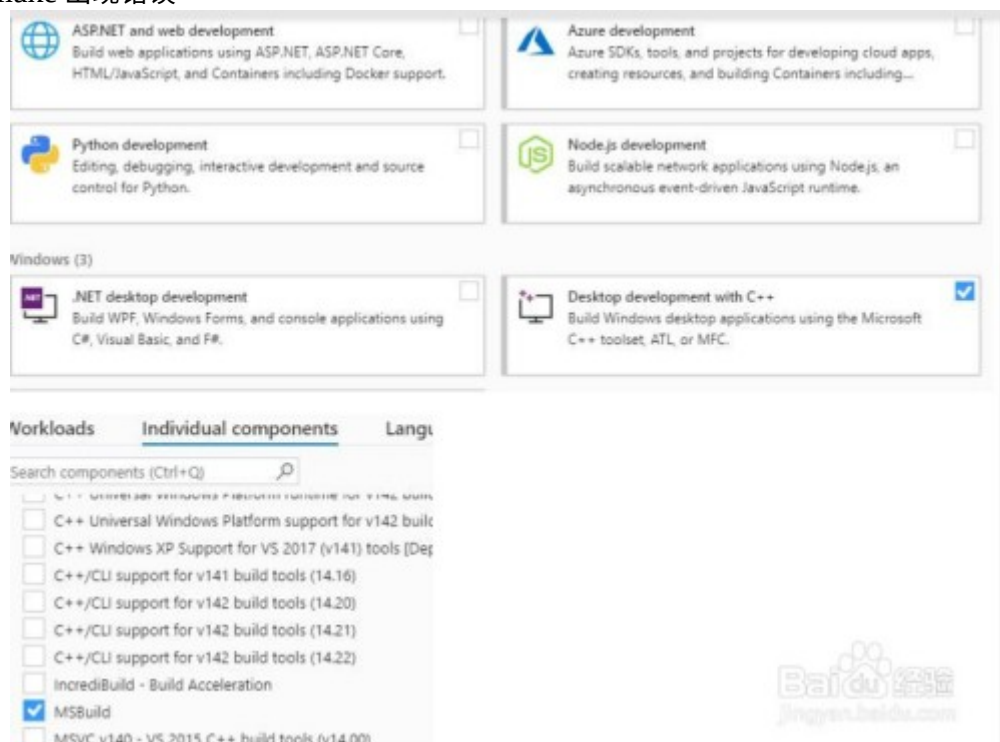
ASP.NET and web development
Build web applications using ASP.NET, ASP.NET Core, HTML/JavaScript, and Containers including Docker support.

Azure development
Azure SDKs, tools, and projects for developing cloud apps, creating resources, and building Containers including...

Python development
Editing, debugging, interactive development and source control for Python.

Node.js development
Build scalable network applications using Node.js, an asynchronous event-driven JavaScript runtime.

Windows (3)

.NET desktop development
Build WPF, Windows Forms, and console applications using C#, Visual Basic, and F#.

Desktop development with C++
Build Windows desktop applications using the Microsoft C++ toolset, ATL, or MFC.

Workloads Individual components Langu

Search components (Ctrl+Q)

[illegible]
C++ Universal Windows Platform support for v142 builc
C++ Windows XP Support for VS 2017 (v141) tools [Dep
C++/CLI support for v141 build tools (14.16)
C++/CLI support for v142 build tools (14.20)
C++/CLI support for v142 build tools (14.21)
C++/CLI support for v142 build tools (14.22)
IncrediBuild - Build Acceleration
MSBuild
MSVC v140 - VS 2015 C++ build tools (v14.00)

Baidu经验
jingyan.baidu.com